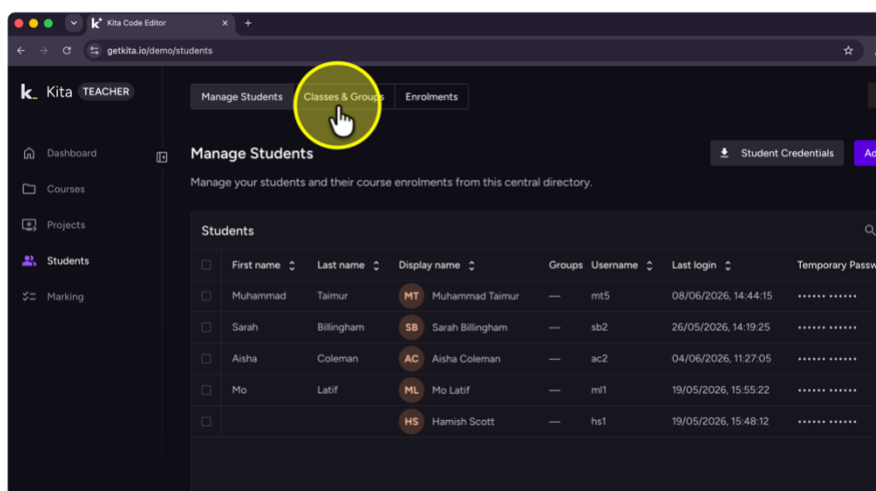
Kita Code Editor

getkita.io/demo/students

k. Kita TEACHER

Dashboard
Courses
Projects
Students
Marking

Manage Students | Classes & Groups | Enrolments

Manage Students

Student Credentials

Ac

Manage your students and their course enrolments from this central directory.

Students

| | First name | Last name | Display name | Groups | Username | Last login | Temporary Passw |
|---|---|---|---|---|---|---|---|
| | Muhammad | Taimur | MT Muhammad Taimur | — | mt5 | 08/06/2026, 14:44:15 | •••••• •••••• |
| | Sarah | Billingham | SB Sarah Billingham | — | sb2 | 26/05/2026, 14:19:25 | •••••• •••••• |
| | Aisha | Coleman | AC Aisha Coleman | — | ac2 | 04/06/2026, 11:27:05 | •••••• •••••• |
| | Mo | Latif | ML Mo Latif | — | ml1 | 19/05/2026, 15:55:22 | •••••• •••••• |
| | | | HS Hamish Scott | — | hs1 | 19/05/2026, 15:48:12 | •••••• •••••• |